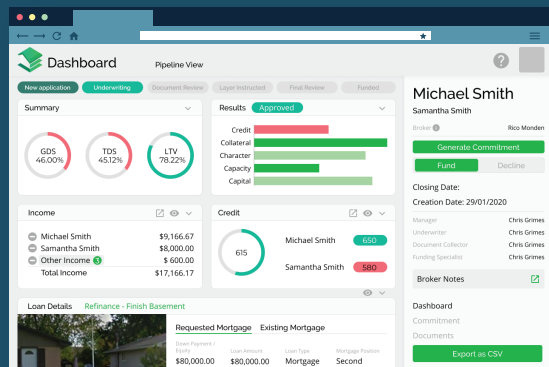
Dashboard

Pipeline View

?

New application
Underwriting
Document Review
Layer Instructed
Final Review
Funded

Summary

GDS
46.00%

TDS
45.12%

LTV
78.22%

Results Approved

Credit
Collateral
Character
Capacity
Capital

Income

Michael Smith $9,166.67
Samantha Smith $8,000.00
Other Income 3 $600.00
Total Income $17,166.17

Credit

615

Michael Smith 650
Samantha Smith 580

Loan Details Refinance - Finish Basement

Requested Mortgage Existing Mortgage

Down Payment / Equity
$80,000.00

Loan Amount
$80,000.00

Loan Type
Mortgage

Mortgage Position
Second

Michael Smith
Samantha Smith

Broker Rico Monden

Generate Commitment

Fund Decline

Closing Date:
Creation Date: 29/01/2020

Manager Chris Grimes
Underwriter Chris Grimes
Document Collector Chris Grimes
Funding Specialist Chris Grimes

Broker Notes

Dashboard
Commitment
Documents

Export as CSV